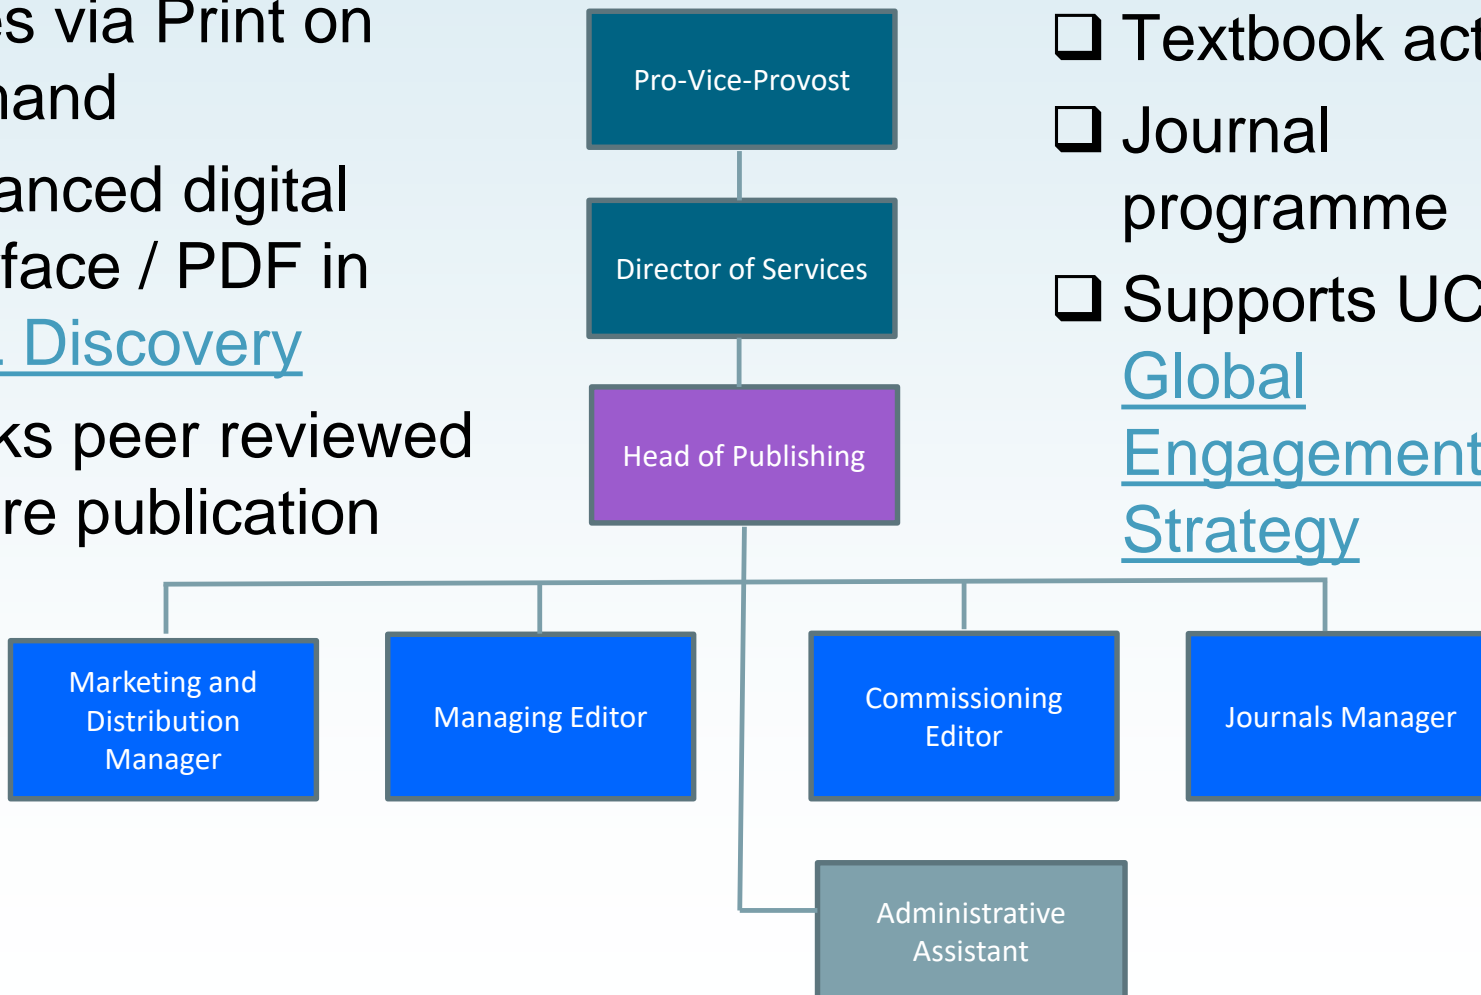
es via Print on nand

anced digital face / PDF in . Discovery

ks peer reviewed re publication

Pro-Vice-Provost

Director of Services

Head of Publishing

Marketing and Distribution Manager

Managing Editor

Commissioning Editor

Journals Manager

Administrative Assistant

❑ Textbook act

❑ Journal programme

❑ Supports UC Global Engagement Strategy